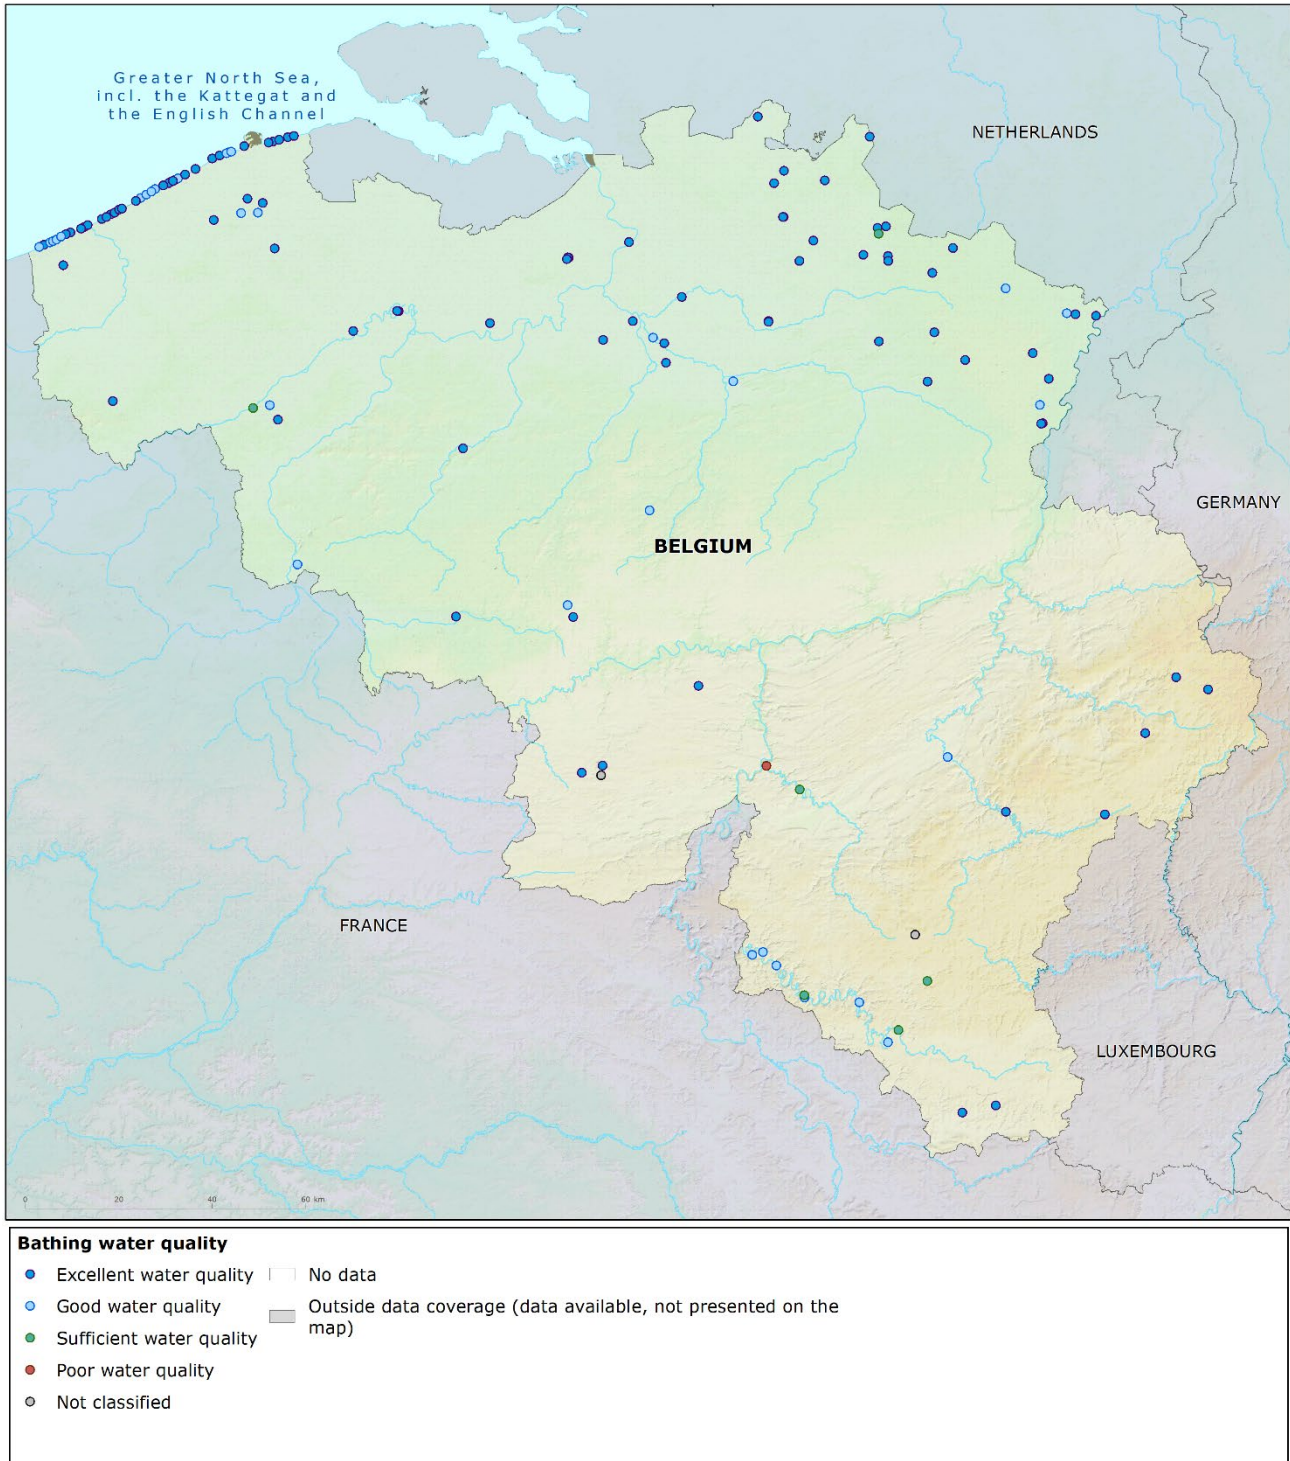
Greater North Sea, incl. the Kattegat and the English Channel

NETHERLANDS

GERMANY

BELGIUM

FRANCE

LUXEMBOURG

0 20 40 60 km

Bathing water quality

Excellent water quality

Good water quality

Sufficient water quality

Poor water quality

Not classified

No data

Outside data coverage (data available, not presented on the map)